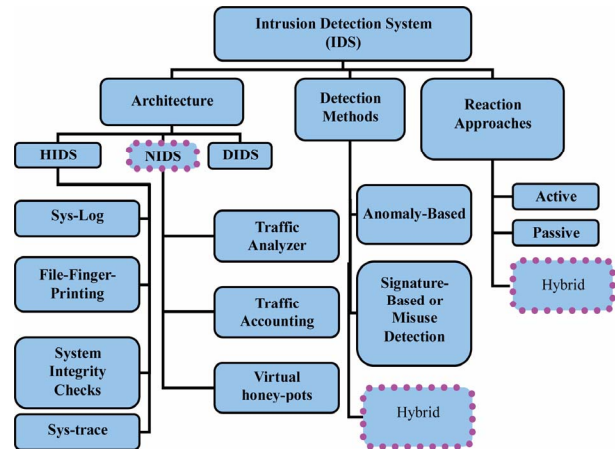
Intrusion Detection System (IDS)

Architecture

Detection Methods

Reaction Approaches

HIDS

NIDS

DIDS

Sys-Log

File-Finger-Printing

System Integrity Checks

Sys-trace

Traffic Analyzer

Traffic Accounting

Virtual honey-pots

Anomaly-Based

Signature-Based or Misuse Detection

Hybrid

Active

Passive

Hybrid